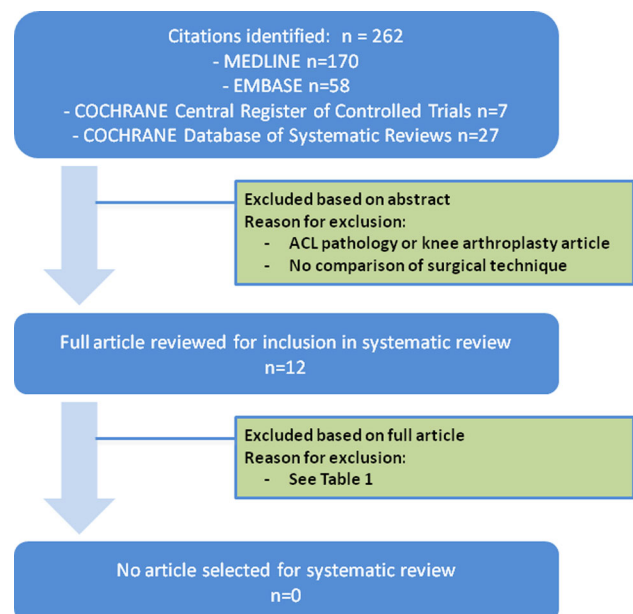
Citations identified: n = 262
- MEDLINE n=170
- EMBASE n=58
- COCHRANE Central Register of Controlled Trials n=7
- COCHRANE Database of Systematic Reviews n=27

Excluded based on abstract
Reason for exclusion:
- ACL pathology or knee arthroplasty article
- No comparison of surgical technique

Full article reviewed for inclusion in systematic review
n=12

Excluded based on full article
Reason for exclusion:
- See Table 1

No article selected for systematic review
n=0